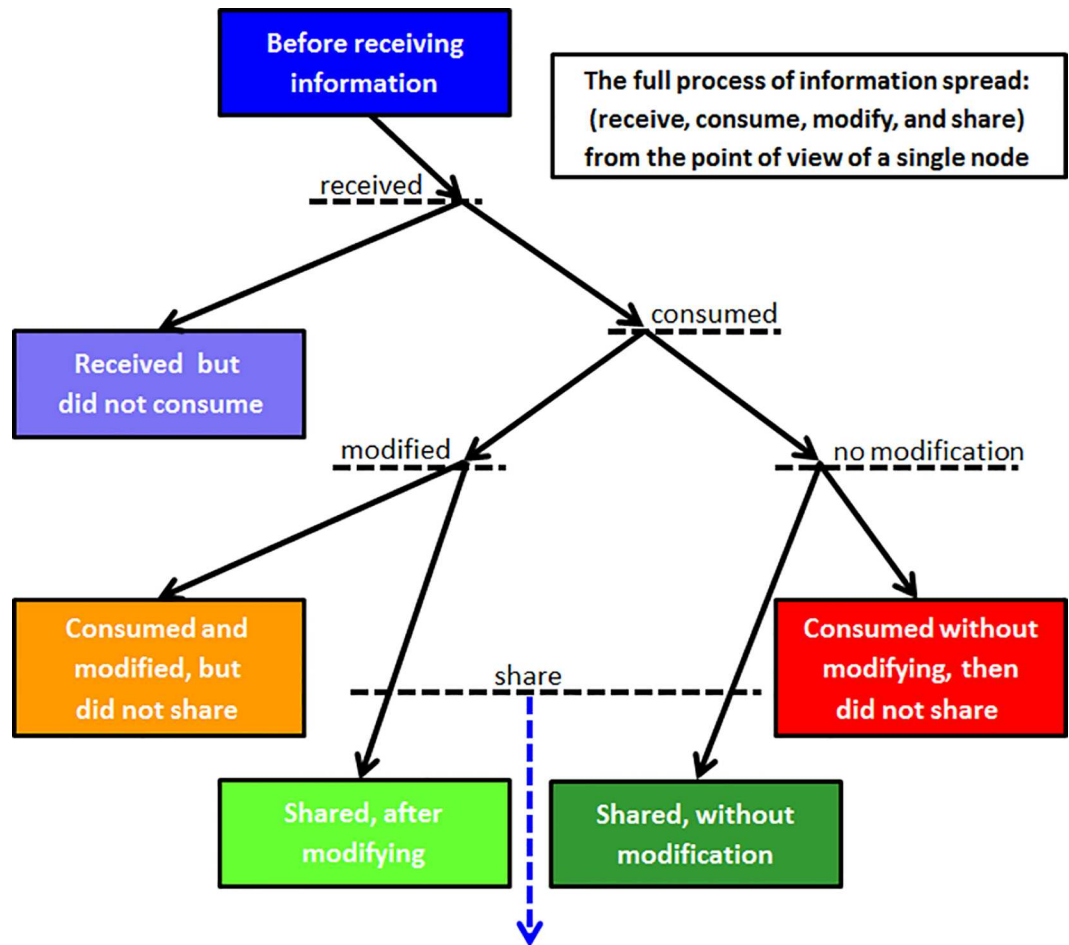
Before receiving information

The full process of information spread: (receive, consume, modify, and share) from the point of view of a single node

received

Received but did not consume

consumed

modified

no modification

Consumed and modified, but did not share

share

Consumed without modifying, then did not share

Shared, after modifying

Shared, without modification